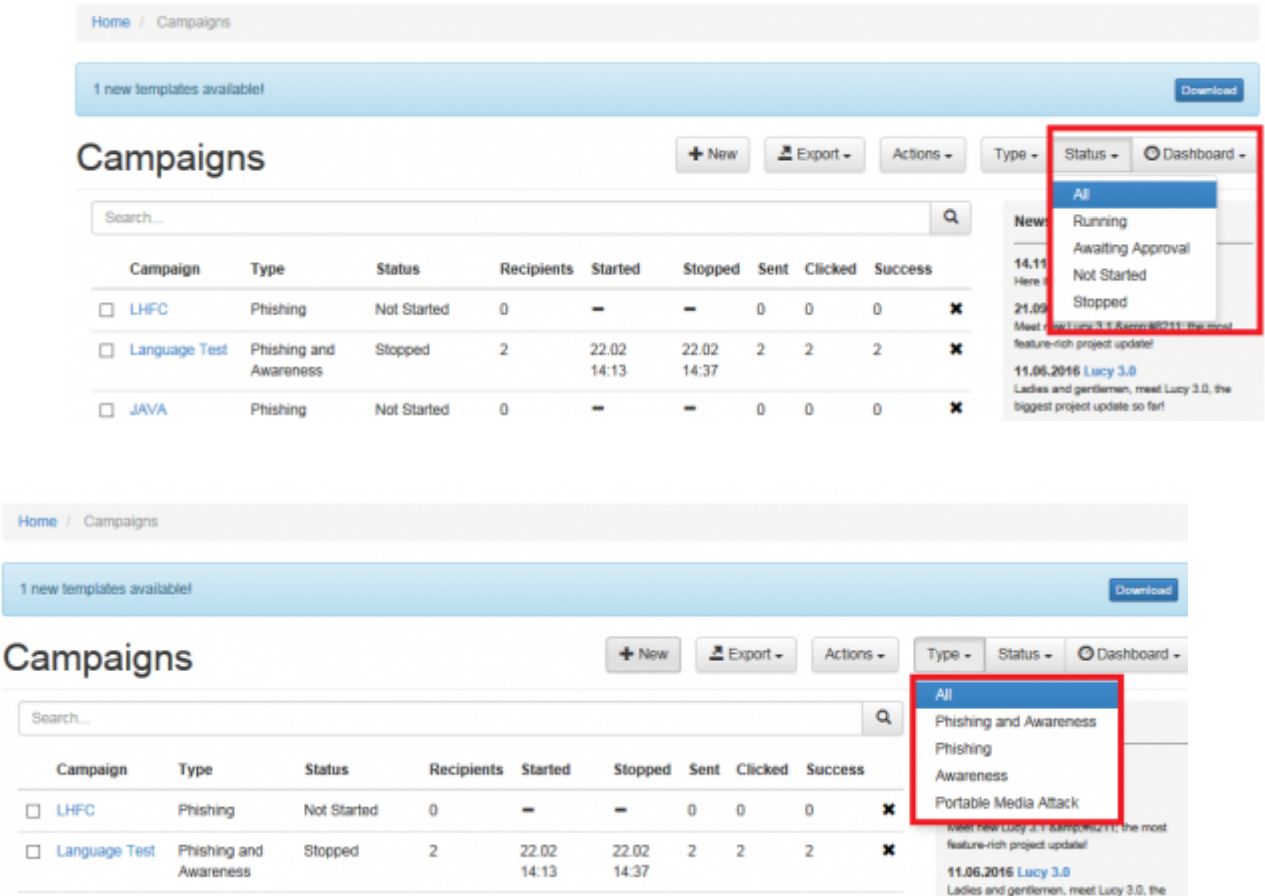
Home / Campaigns

1 new templates available!

Download

Campaigns

+ New

Export

Actions

Type

Status

Dashboard

All

Running

Awaiting Approval

Not Started

Stopped

Search...

| | Campaign | Type | Status | Recipients | Started | Stopped | Sent | Clicked | Success | |
|---|---|---|---|---|---|---|---|---|---|---|
| ☐ | LHFC | Phishing | Not Started | 0 | – | – | 0 | 0 | 0 | ✖ |
| ☐ | Language Test | Phishing and Awareness | Stopped | 2 | 22.02 14:13 | 22.02 14:37 | 2 | 2 | 2 | ✖ |
| ☐ | JAVA | Phishing | Not Started | 0 | – | – | 0 | 0 | 0 | ✖ |

News

14.11 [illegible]

Here i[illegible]

21.09 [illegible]

Meet new Lucy 3.1 &amp;#8211; the most feature-rich project update!

11.06.2016 Lucy 3.0

Ladies and gentlemen, meet Lucy 3.0, the biggest project update so far!

Home / Campaigns

1 new templates available!

Download

Campaigns

+ New

Export

Actions

Type

Status

Dashboard

All

Phishing and Awareness

Phishing

Awareness

Portable Media Attack

Search...

| | Campaign | Type | Status | Recipients | Started | Stopped | Sent | Clicked | Success | |
|---|---|---|---|---|---|---|---|---|---|---|
| ☐ | LHFC | Phishing | Not Started | 0 | – | – | 0 | 0 | 0 | ✖ |
| ☐ | Language Test | Phishing and Awareness | Stopped | 2 | 22.02 14:13 | 22.02 14:37 | 2 | 2 | 2 | ✖ |

Meet new Lucy 3.1 &amp;#8211; the most feature-rich project update!

11.06.2016 Lucy 3.0

Ladies and gentlemen, meet Lucy 3.0, the